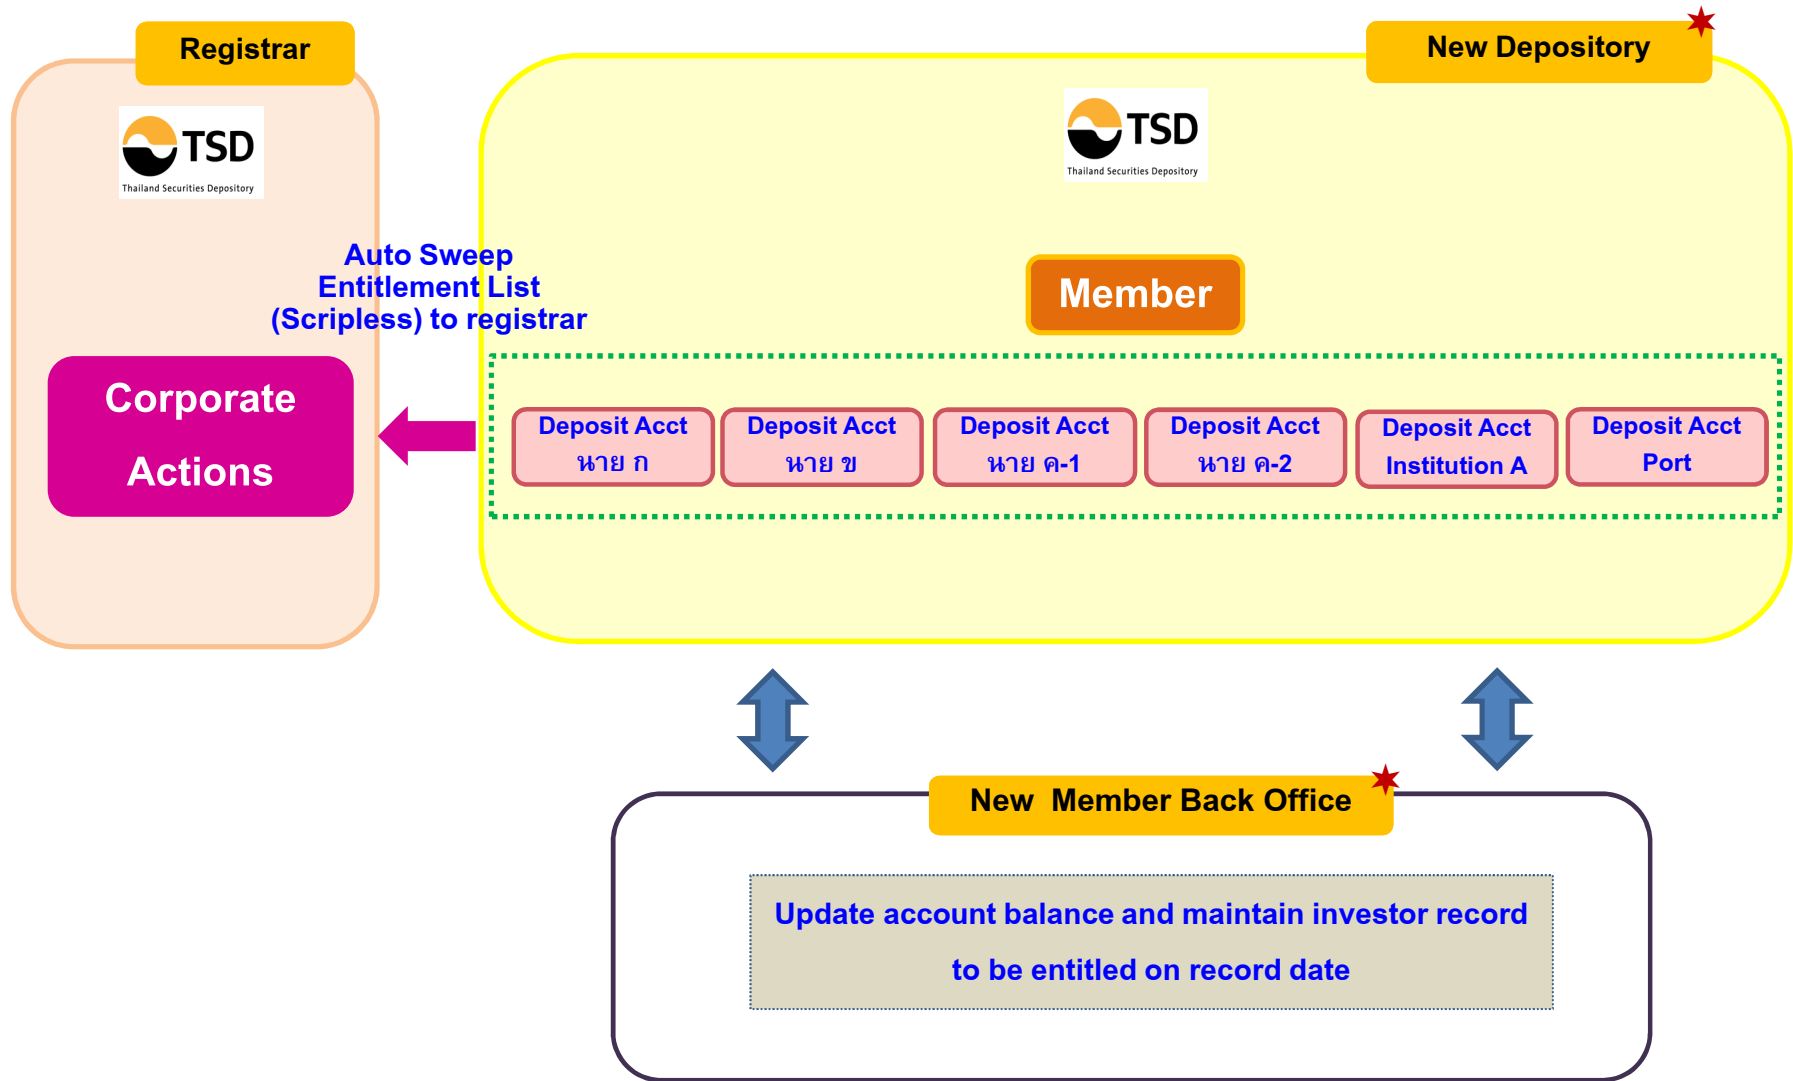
Registrar

TSD
Thailand Securities Depository

Auto Sweep
Entitlement List
(Scripless) to registrar

Corporate Actions

New Depository

TSD
Thailand Securities Depository

Member

Deposit Acct นาย ก

Deposit Acct นาย ข

Deposit Acct นาย ค-1

Deposit Acct นาย ค-2

Deposit Acct Institution A

Deposit Acct Port

New Member Back Office

Update account balance and maintain investor record to be entitled on record date